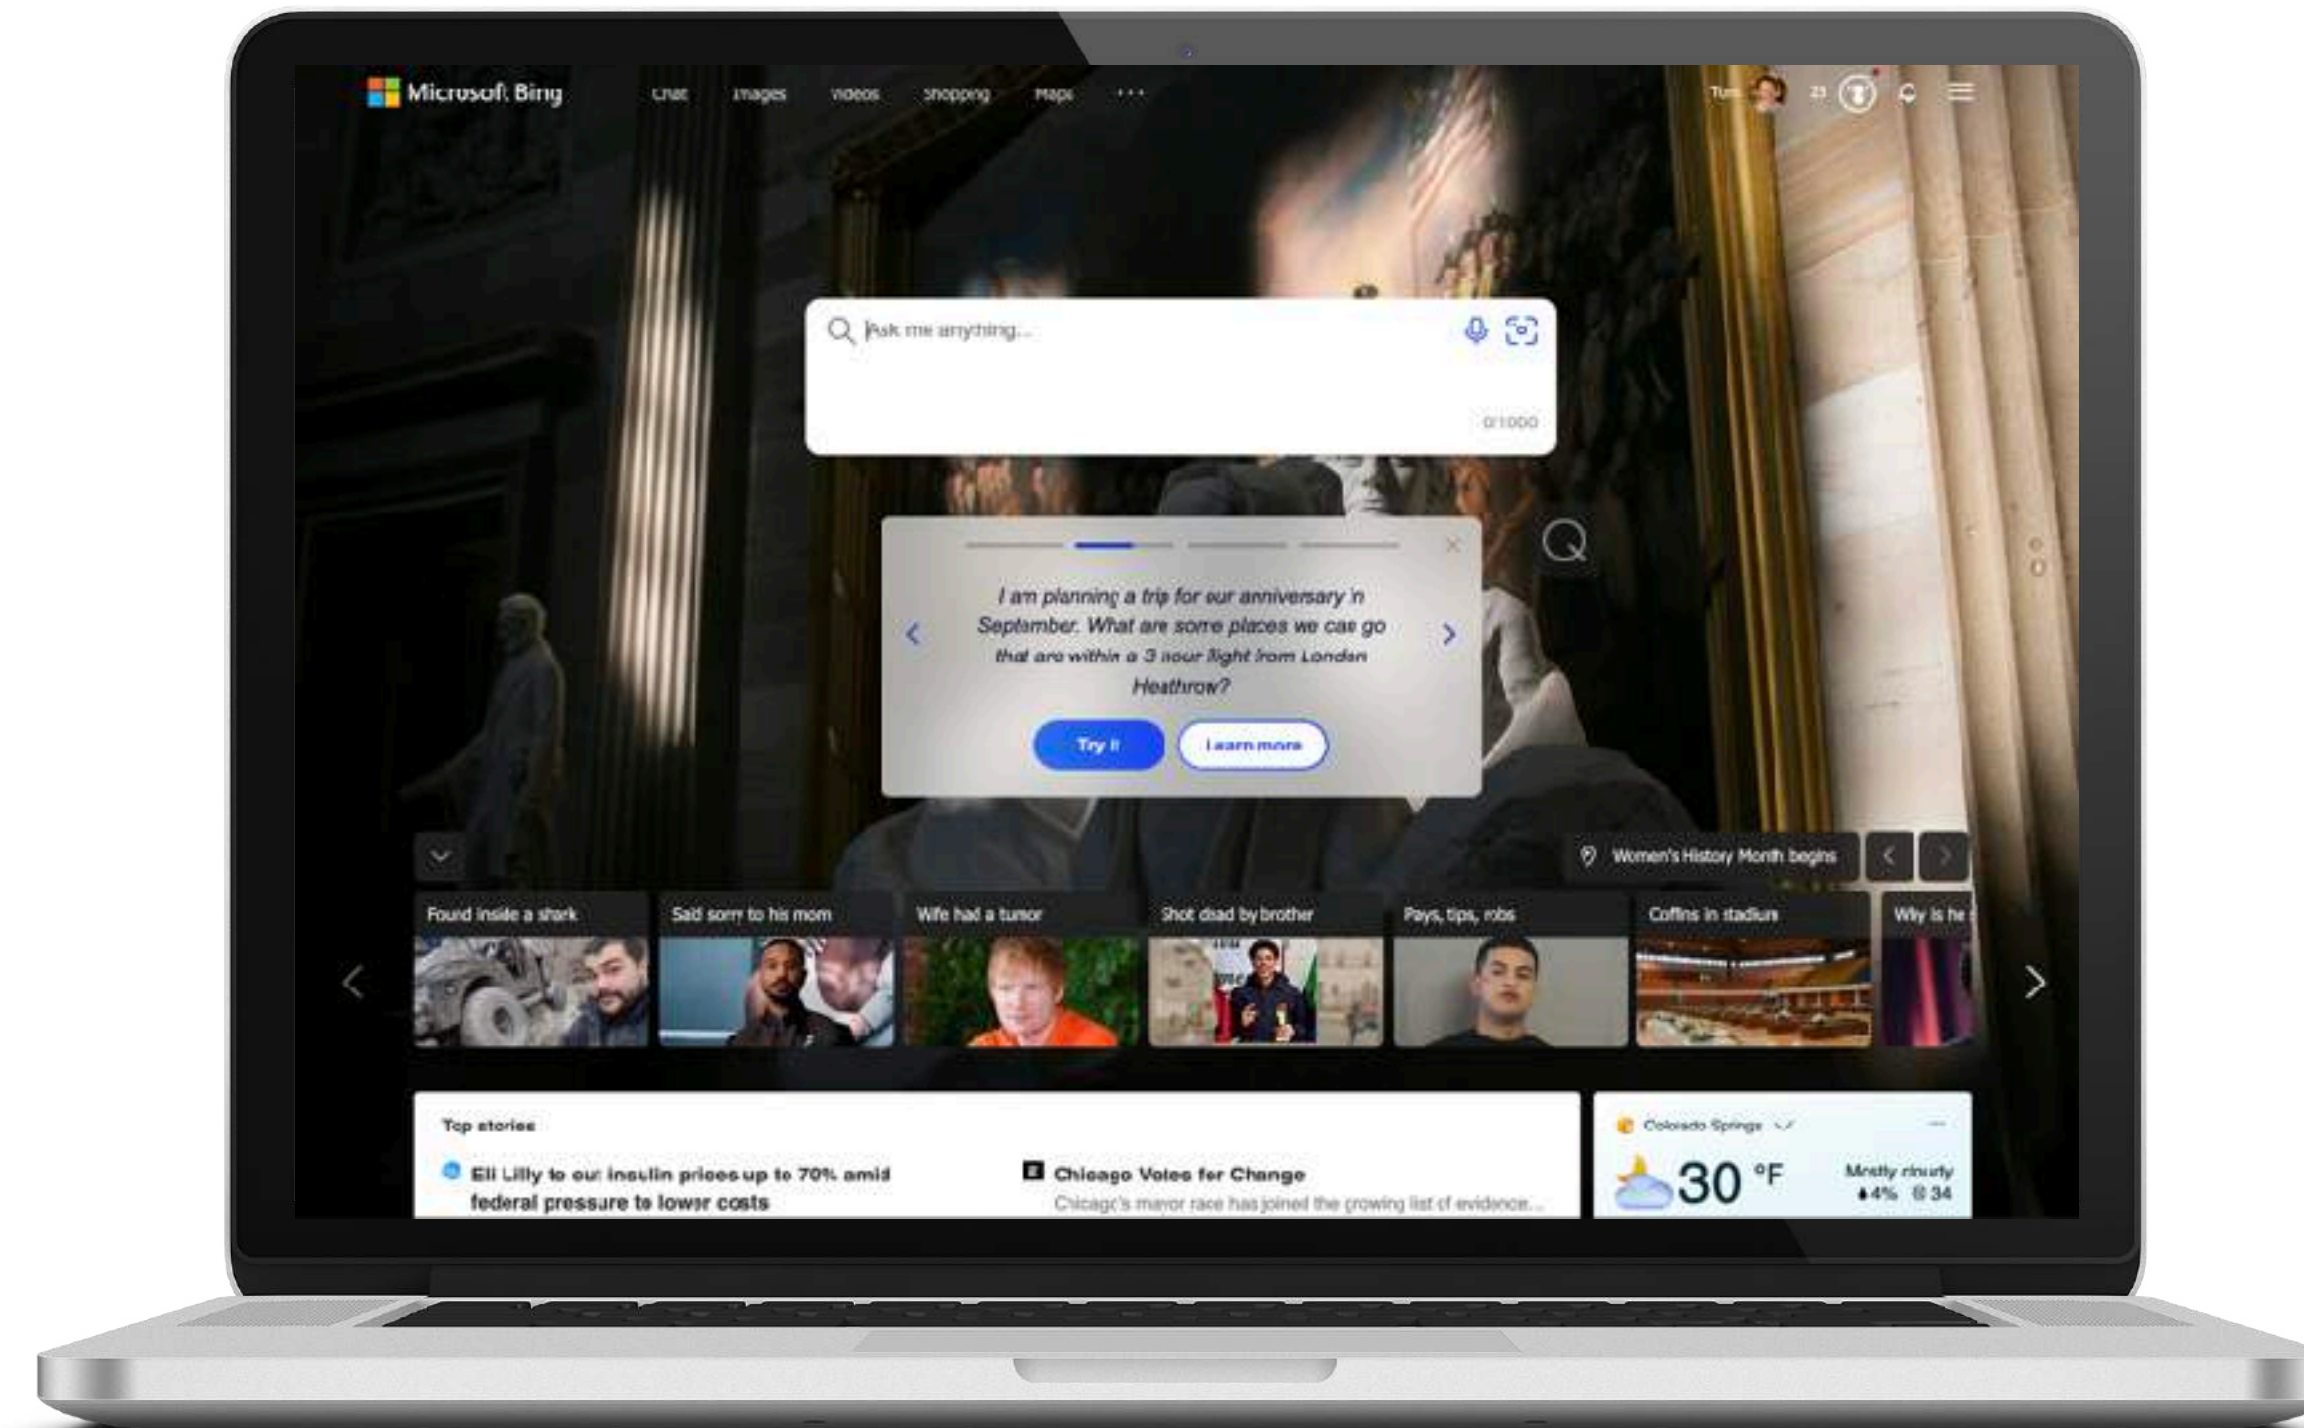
Microsoft Bing

Chat Images Videos Shopping Maps ···

Tom 23

Ask me anything...

0/1000

I am planning a trip for our anniversary in September. What are some places we can go that are within a 3 hour flight from London Heathrow?

Try it

Learn more

Women's History Month begins

Found inside a shark

Said sorry to his mom

Wife had a tumor

Shot dead by brother

Pays, tips, robs

Coffins in stadium

Why is he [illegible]

Top stories

Eli Lilly to cut insulin prices up to 70% amid federal pressure to lower costs

Chicago Votes for Change

Chicago's mayor race has joined the growing list of evidence...

Colorado Springs

30 °F

Mostly cloudy

4% 34